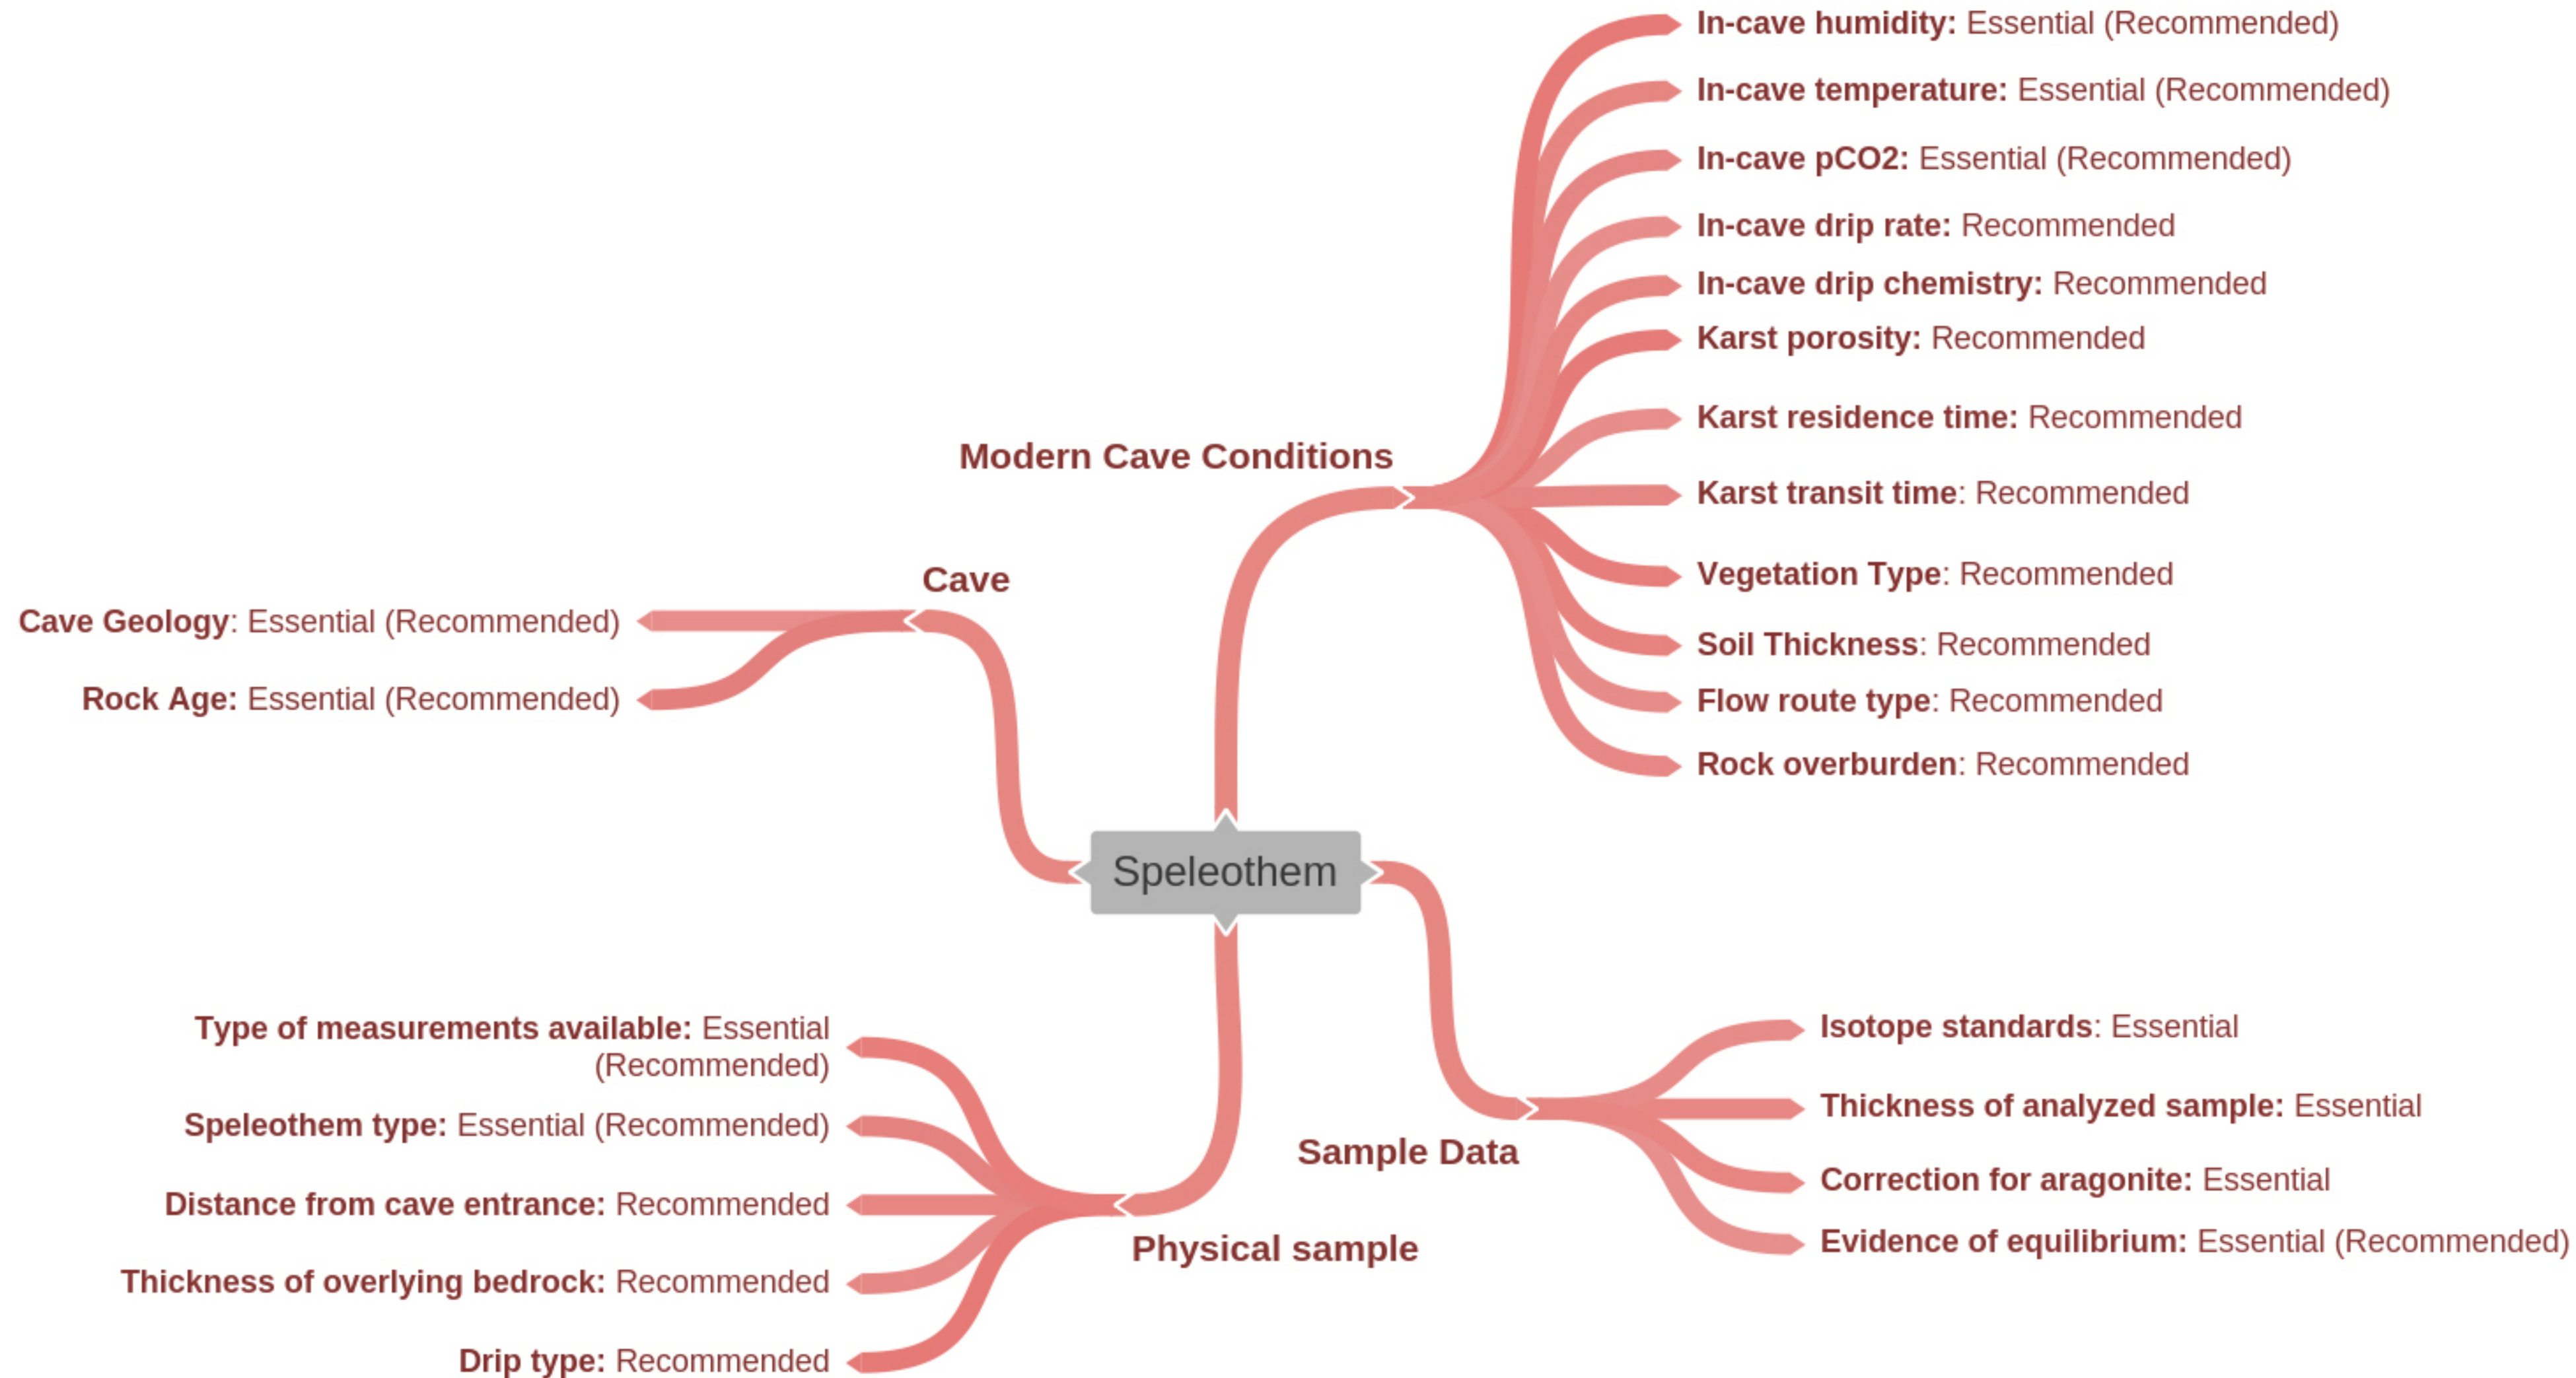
Speleothem

Modern Cave Conditions

In-cave humidity: Essential (Recommended)

In-cave temperature: Essential (Recommended)

In-cave pCO2: Essential (Recommended)

In-cave drip rate: Recommended

In-cave drip chemistry: Recommended

Karst porosity: Recommended

Karst residence time: Recommended

Karst transit time: Recommended

Vegetation Type: Recommended

Soil Thickness: Recommended

Flow route type: Recommended

Rock overburden: Recommended

Cave

Cave Geology: Essential (Recommended)

Rock Age: Essential (Recommended)

Sample Data

Isotope standards: Essential

Thickness of analyzed sample: Essential

Correction for aragonite: Essential

Evidence of equilibrium: Essential (Recommended)

Physical sample

Type of measurements available: Essential (Recommended)

Speleothem type: Essential (Recommended)

Distance from cave entrance: Recommended

Thickness of overlying bedrock: Recommended

Drip type: Recommended